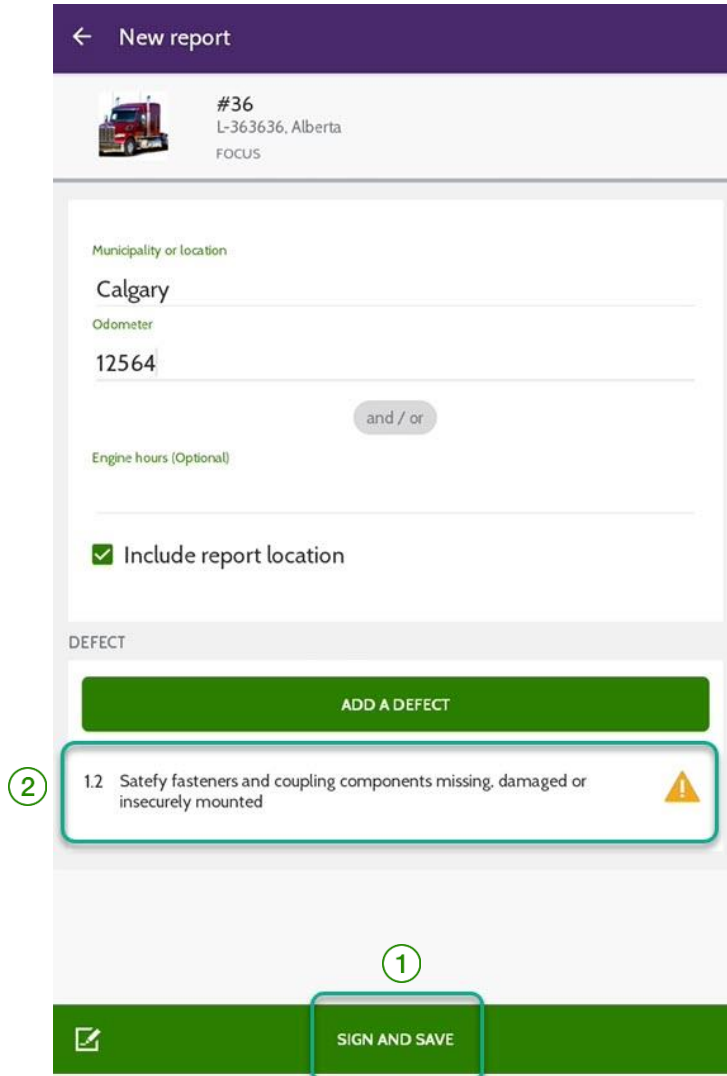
← New report

#36
L-363636, Alberta
FOCUS

Municipality or location
Calgary
Odometer
12564
and / or
Engine hours (Optional)

Include report location

DEFECT
ADD A DEFECT

2
1.2 Satefy fasteners and coupling components missing, damaged or insecurely mounted

1
SIGN AND SAVE